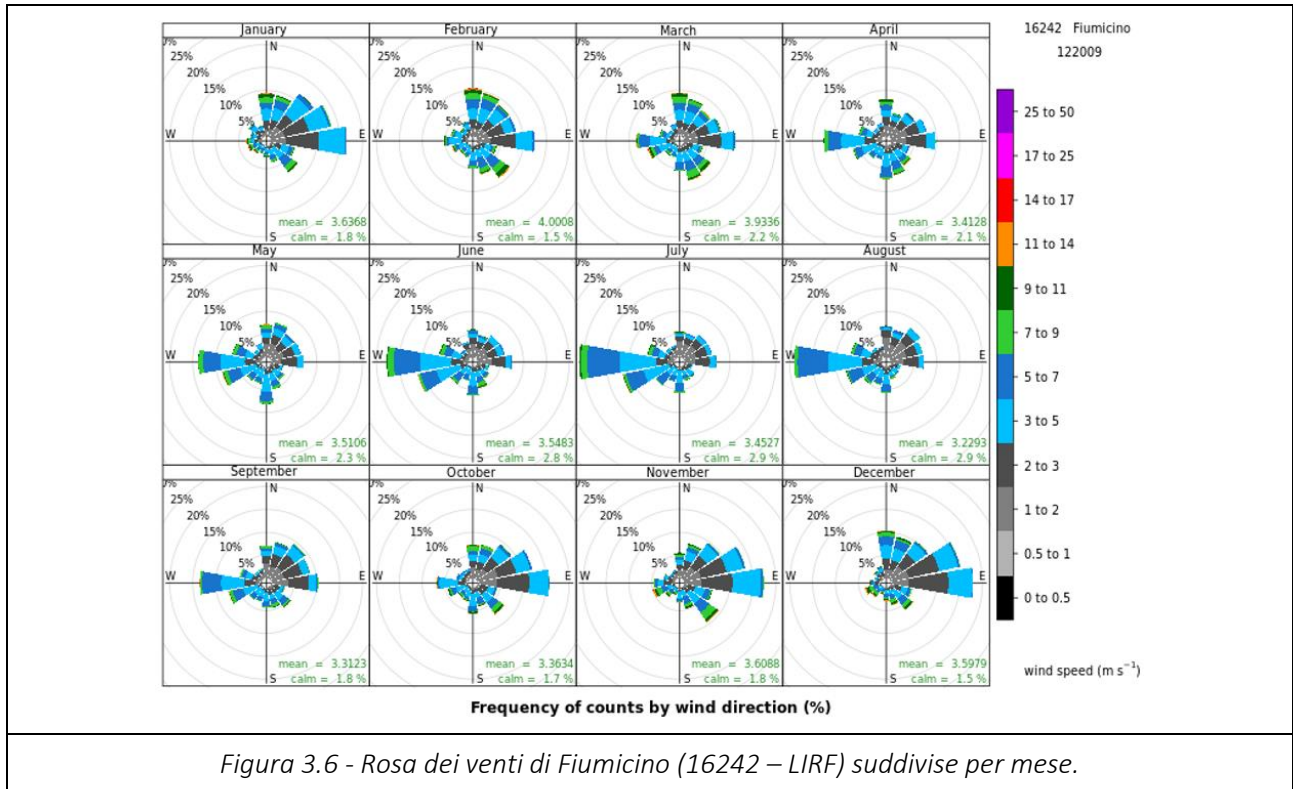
16242 Fiumicino
122009

January
N
25%
20%
15%
10%
5%
W
E
S
mean = 3.6368
calm = 1.8 %

February
N
25%
20%
15%
10%
5%
W
E
S
mean = 4.0008
calm = 1.5 %

March
N
25%
20%
15%
10%
5%
W
E
S
mean = 3.9336
calm = 2.2 %

April
N
25%
20%
15%
10%
5%
W
E
S
mean = 3.4128
calm = 2.1 %

May
N
25%
20%
15%
10%
5%
W
E
S
mean = 3.5106
calm = 2.3 %

June
N
25%
20%
15%
10%
5%
W
E
S
mean = 3.5483
calm = 2.8 %

July
N
25%
20%
15%
10%
5%
W
E
S
mean = 3.4527
calm = 2.9 %

August
N
25%
20%
15%
10%
5%
W
E
S
mean = 3.2293
calm = 2.9 %

September
N
25%
20%
15%
10%
5%
W
E
S
mean = 3.3123
calm = 1.8 %

October
N
25%
20%
15%
10%
5%
W
E
S
mean = 3.3634
calm = 1.7 %

November
N
25%
20%
15%
10%
5%
W
E
S
mean = 3.6088
calm = 1.8 %

December
N
25%
20%
15%
10%
5%
W
E
S
mean = 3.5979
calm = 1.5 %

25 to 50
17 to 25
14 to 17
11 to 14
9 to 11
7 to 9
5 to 7
3 to 5
2 to 3
1 to 2
0.5 to 1
0 to 0.5

wind speed (m $s^{-1}$)

Frequency of counts by wind direction (%)

Figura 3.6 - Rosa dei venti di Fiumicino (16242 – LIRF) suddivise per mese.